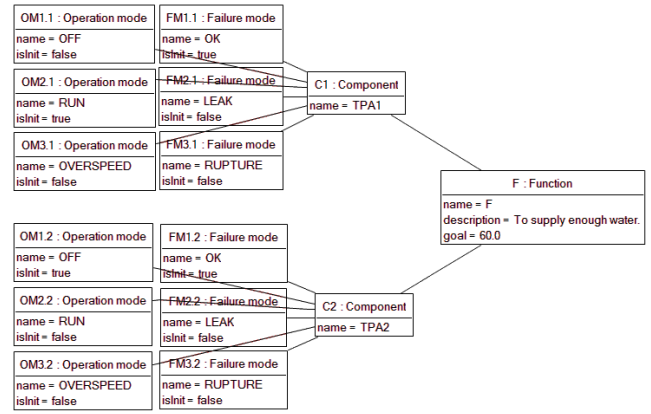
OM1.1 : Operation mode
name = OFF
isInit = false

FM1.1 : Failure mode
name = OK
isInit = true

OM2.1 : Operation mode
name = RUN
isInit = true

FM2.1 : Failure mode
name = LEAK
isInit = false

C1 : Component
name = TPA1

OM3.1 : Operation mode
name = OVERSPEED
isInit = false

FM3.1 : Failure mode
name = RUPTURE
isInit = false

F : Function
name = F
description = To supply enough water.
goal = 60.0

OM1.2 : Operation mode
name = OFF
isInit = true

FM1.2 : Failure mode
name = OK
isInit = true

OM2.2 : Operation mode
name = RUN
isInit = false

FM2.2 : Failure mode
name = LEAK
isInit = false

C2 : Component
name = TPA2

OM3.2 : Operation mode
name = OVERSPEED
isInit = false

FM3.2 : Failure mode
name = RUPTURE
isInit = false